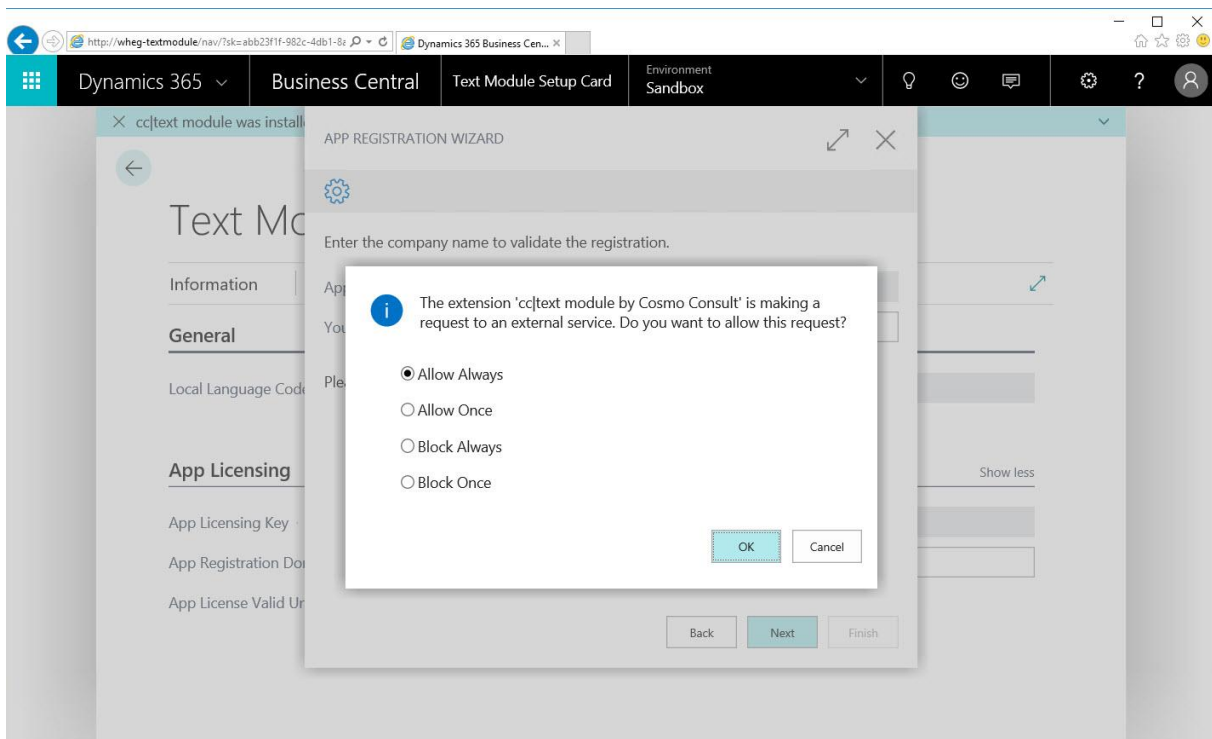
http://wheg-textmodule/nav/?sk=abb23f1f-982c-4db1-8ε

Dynamics 365 Business Cen... ×

Dynamics 365

Business Central

Text Module Setup Card

Environment
Sandbox

× cc|text module was install

Text Mo

Information

General

Local Language Cod

App Licensing

App Licensing Key

App Registration Do

App License Valid U

Show less

APP REGISTRATION WIZARD

Enter the company name to validate the registration.

Ap

Yo

Ple

The extension 'cc|text module by Cosmo Consult' is making a request to an external service. Do you want to allow this request?

Allow Always

Allow Once

Block Always

Block Once

OK

Cancel

Back

Next

Finish